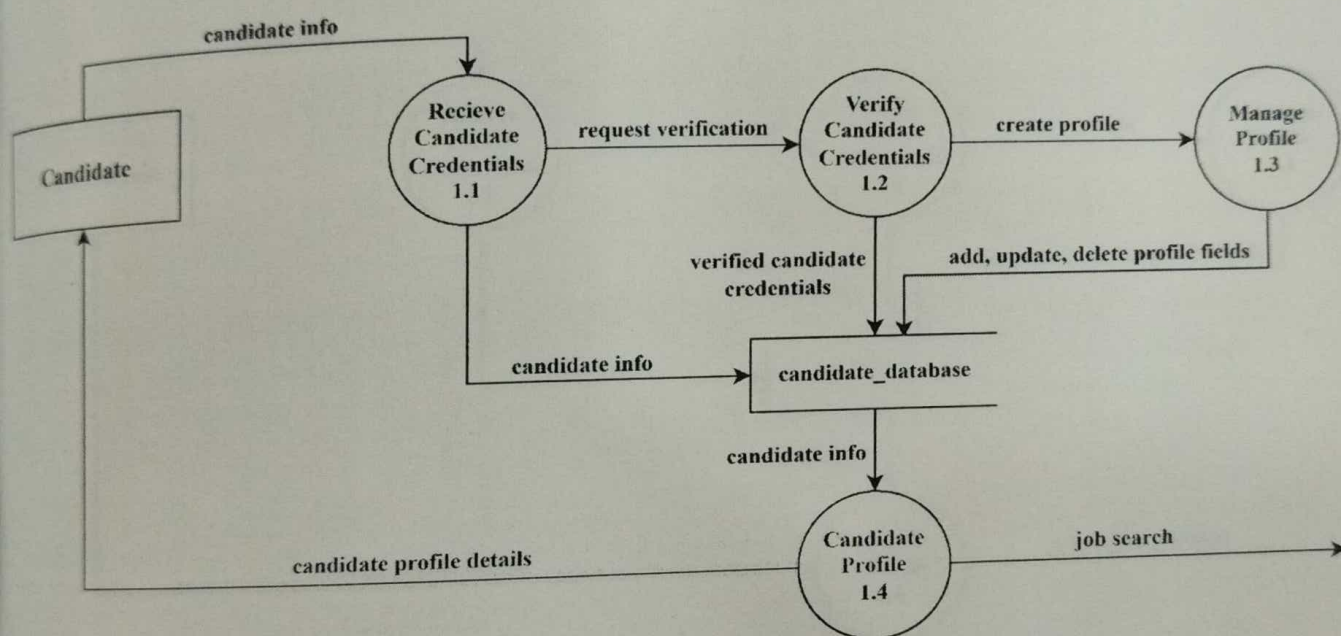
candidate info

Candidate

Recieve Candidate Credentials 1.1

request verification

Verify Candidate Credentials 1.2

create profile

Manage Profile 1.3

verified candidate credentials

add, update, delete profile fields

candidate info

candidate_database

candidate info

candidate profile details

Candidate Profile 1.4

job search